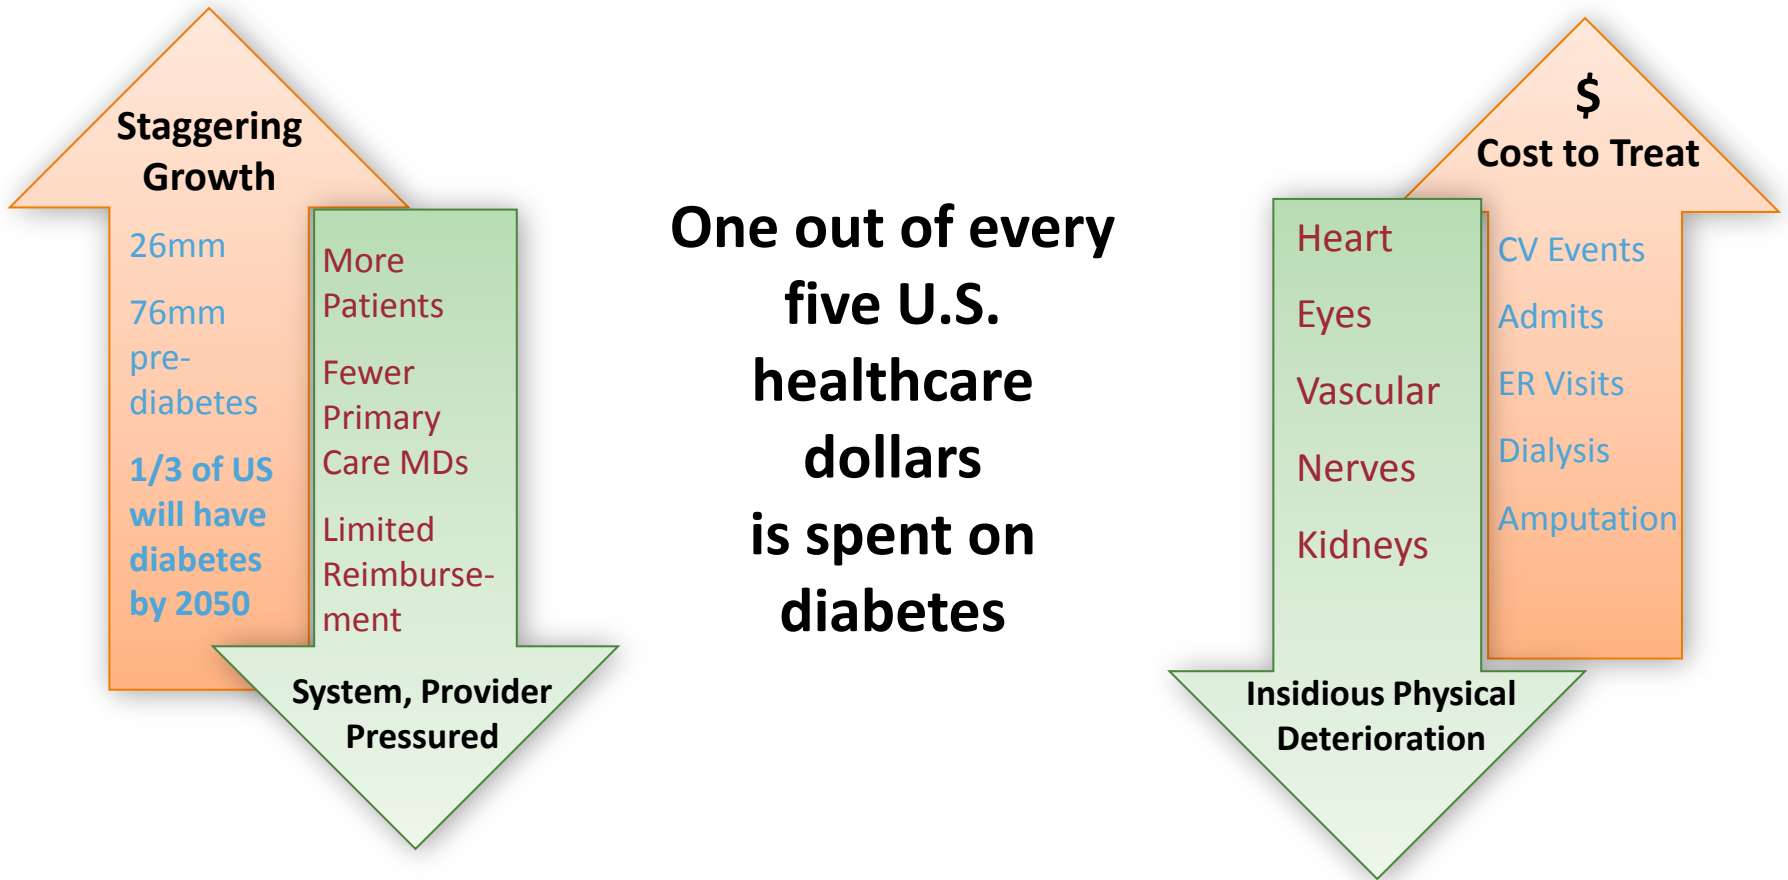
Staggering Growth

26mm

76mm pre-diabetes

1/3 of US will have diabetes by 2050

More Patients

Fewer Primary Care MDs

Limited Reimbursement

System, Provider Pressured

One out of every five U.S. healthcare dollars is spent on diabetes

Heart

Eyes

Vascular

Nerves

Kidneys

Insidious Physical Deterioration

$

Cost to Treat

CV Events

Admits

ER Visits

Dialysis

Amputation